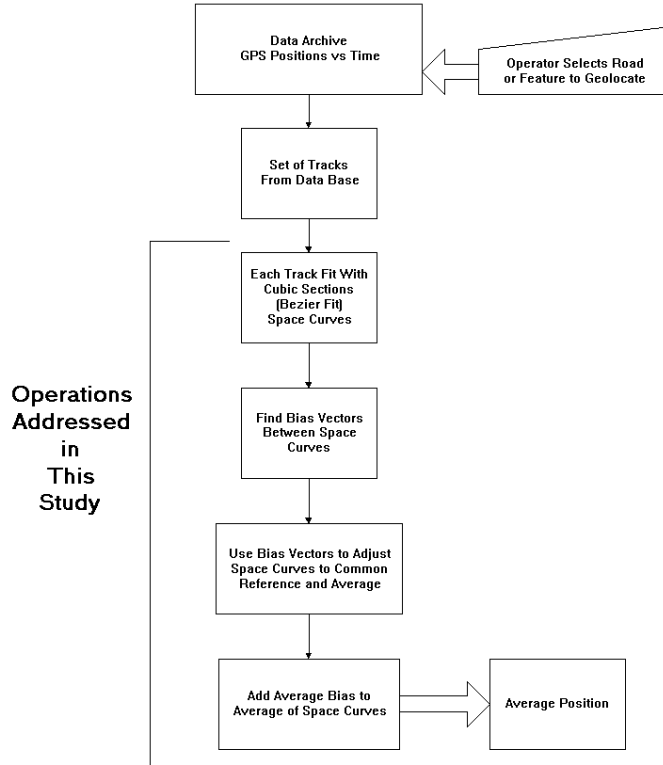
Data Archive
GPS Positions vs Time

Operator Selects Road or Feature to Geolocate

Set of Tracks From Data Base

Operations Addressed in This Study

Each Track Fit With Cubic Sections (Bezier Fit) Space Curves

Find Bias Vectors Between Space Curves

Use Bias Vectors to Adjust Space Curves to Common Reference and Average

Add Average Bias to Average of Space Curves

Average Position